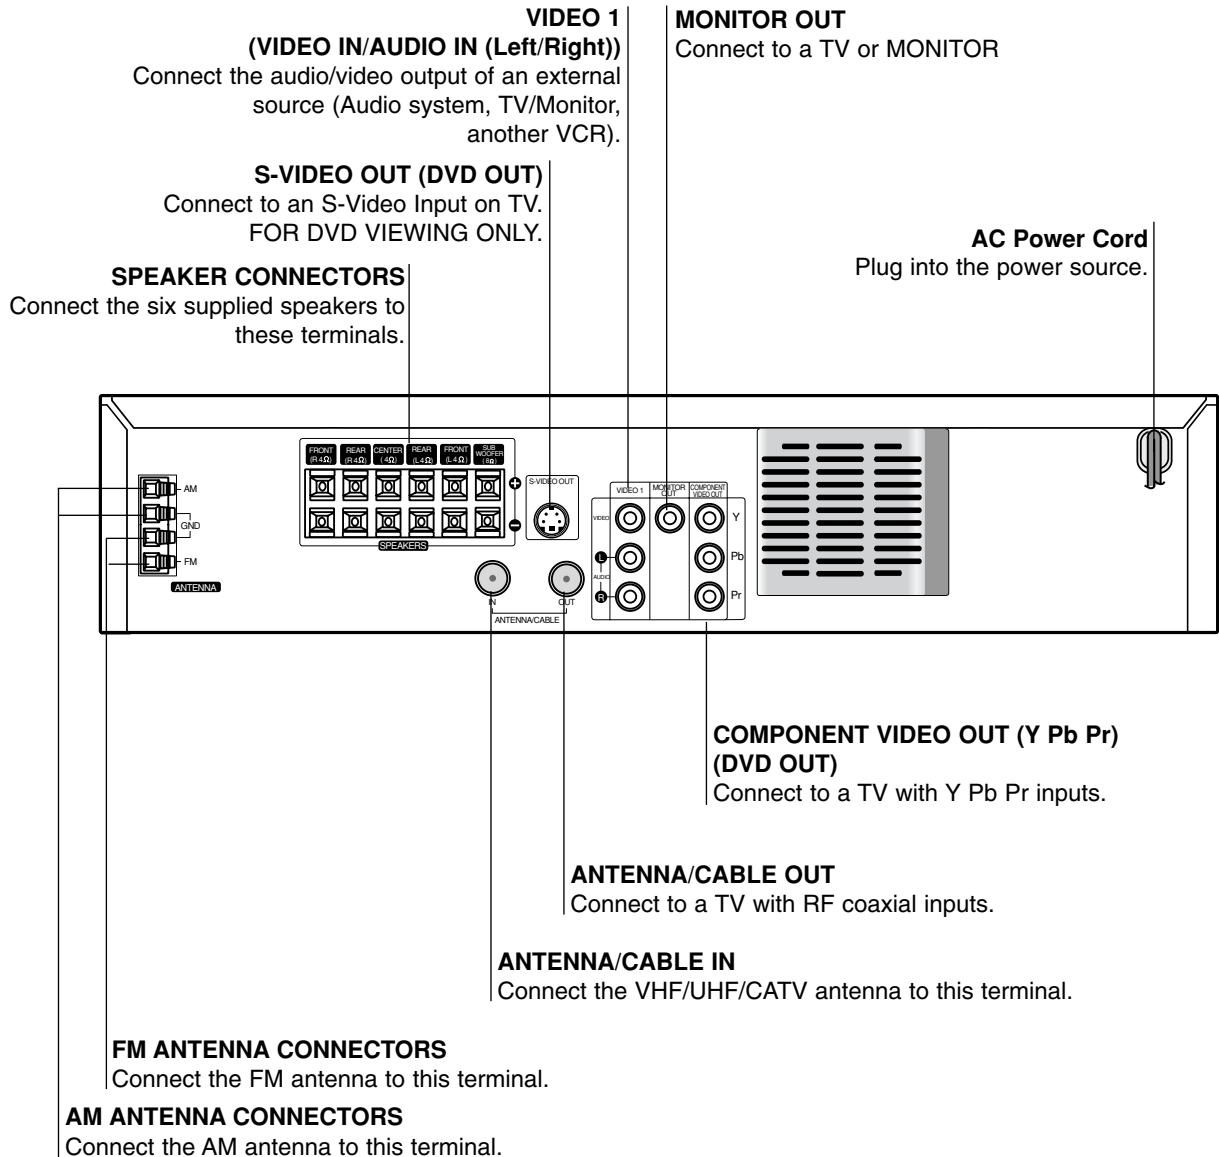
VIDEO 1
(VIDEO IN/AUDIO IN (Left/Right))
Connect the audio/video output of an external source (Audio system, TV/Monitor, another VCR).

MONITOR OUT
Connect to a TV or MONITOR

S-VIDEO OUT (DVD OUT)
Connect to an S-Video Input on TV. FOR DVD VIEWING ONLY.

AC Power Cord
Plug into the power source.

SPEAKER CONNECTORS
Connect the six supplied speakers to these terminals.

AM
GND
FM
ANTENNA

FRONT (R 4Ω)
REAR (R 4Ω)
CENTER (4Ω)
REAR (L 4Ω)
FRONT (L 4Ω)
SUB WOOFER (8Ω)
SPEAKERS

S-VIDEO OUT

IN
OUT
ANTENNA/CABLE

VIDEO 1
MONITOR OUT
COMPONENT VIDEO OUT
VIDEO
AUDIO
L
R
Y
Pb
Pr

COMPONENT VIDEO OUT (Y Pb Pr) (DVD OUT)
Connect to a TV with Y Pb Pr inputs.

ANTENNA/CABLE OUT
Connect to a TV with RF coaxial inputs.

ANTENNA/CABLE IN
Connect the VHF/UHF/CATV antenna to this terminal.

FM ANTENNA CONNECTORS
Connect the FM antenna to this terminal.

AM ANTENNA CONNECTORS
Connect the AM antenna to this terminal.